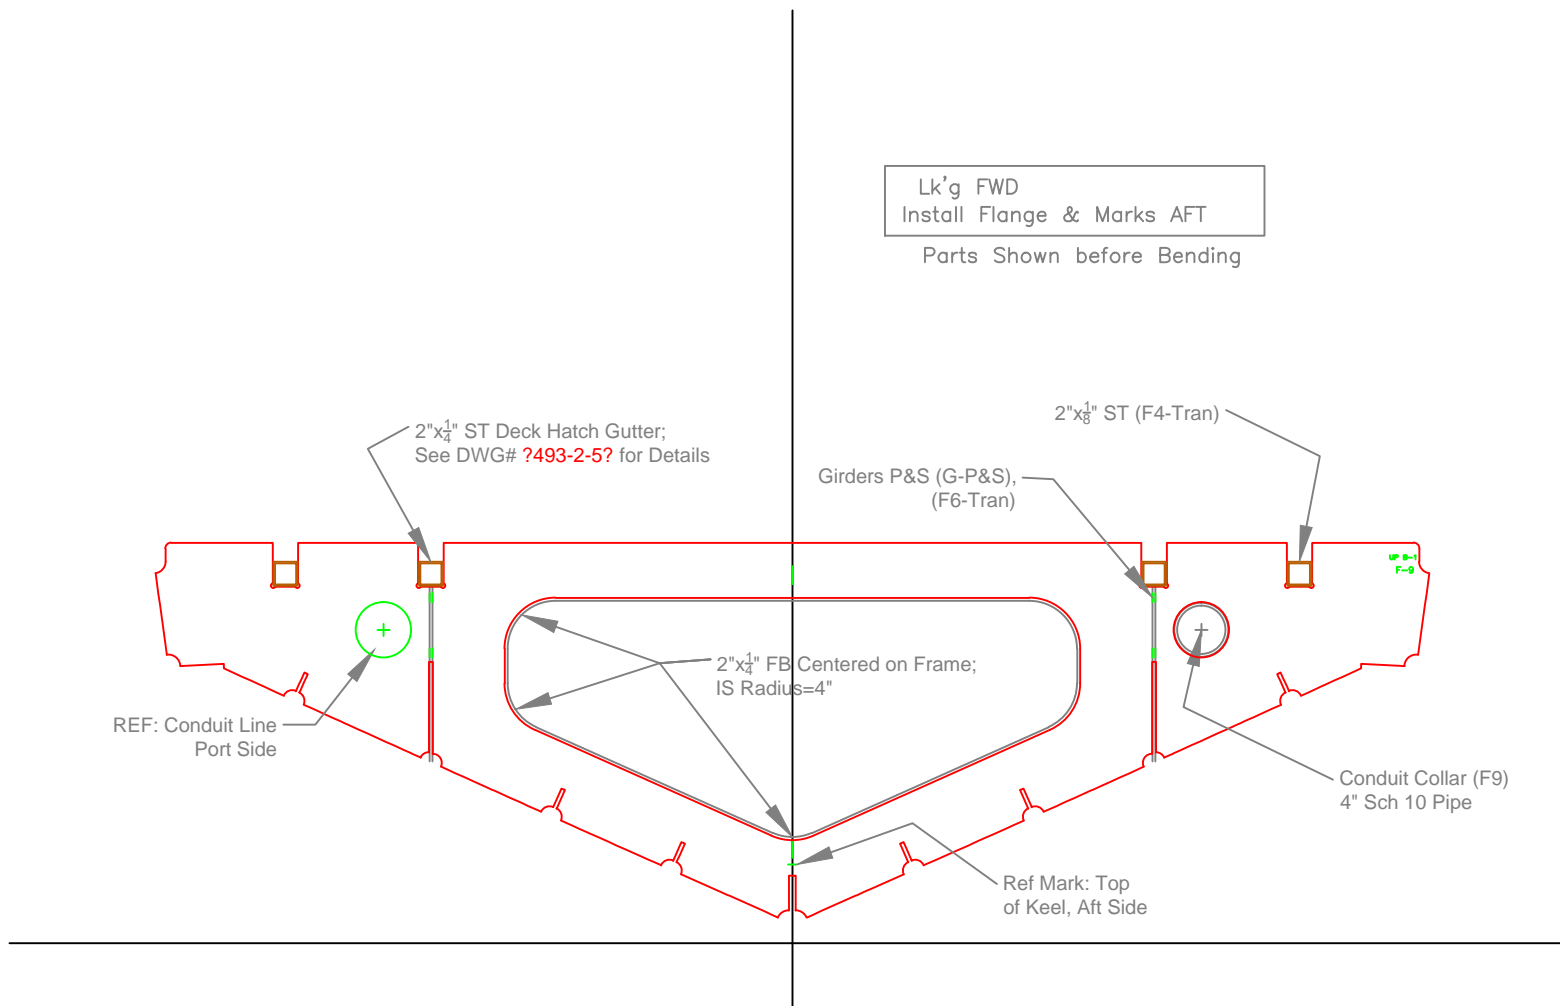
Lk'g FWD
Install Flange & Marks AFT

Parts Shown before Bending

2"x$\frac{1}{4}$" ST Deck Hatch Gutter;
See DWG# ?493-2-5? for Details

2"x$\frac{1}{8}$" ST (F4-Tran)

Girders P&S (G-P&S),
(F6-Tran)

UP 8-1
F-9

2"x$\frac{1}{4}$" FB Centered on Frame;
IS Radius=4"

REF: Conduit Line
Port Side

Conduit Collar (F9)
4" Sch 10 Pipe

Ref Mark: Top
of Keel, Aft Side